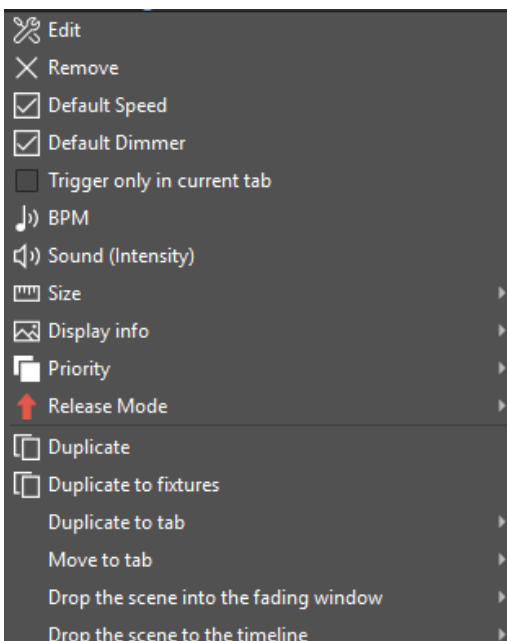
Edit
Remove
Default Speed
Default Dimmer
Trigger only in current tab
BPM
Sound (Intensity)
Size
Display info
Priority
Release Mode
Duplicate
Duplicate to fixtures
Duplicate to tab
Move to tab
Drop the scene into the fading window
Drop the scene to the timeline